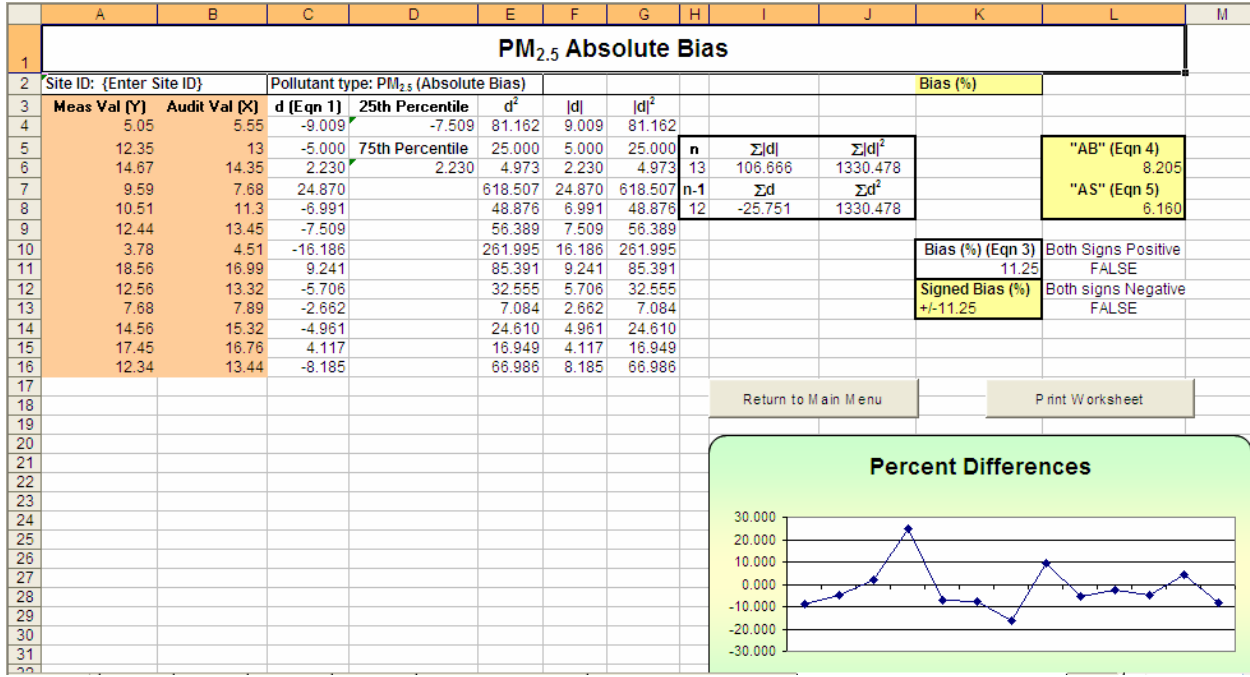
| | A | B | C | D | E | F | G | H | I | J | K | L | M |
|---|---|---|---|---|---|---|---|---|---|---|---|---|---|
| 1 | $PM_{2.5}$ Absolute Bias | | | | | | | | | | | | |
| 2 | Site ID: {Enter Site ID} | | Pollutant type: $PM_{2.5}$ (Absolute Bias) | | | | | | | | Bias (%) | | |
| 3 | Meas Val (Y) | Audit Val (X) | d (Eqn 1) | 25th Percentile | $d^2$ | \|d\| | $\|d\|^2$ | | | | | | |
| 4 | 5.05 | 5.55 | -9.009 | -7.509 | 81.162 | 9.009 | 81.162 | | | | | | |
| 5 | 12.35 | 13 | -5.000 | 75th Percentile | 25.000 | 5.000 | 25.000 | n | $\Sigma\|d\|$ | $\Sigma\|d\|^2$ | | "AB" (Eqn 4) | |
| 6 | 14.67 | 14.35 | 2.230 | 2.230 | 4.973 | 2.230 | 4.973 | 13 | 106.666 | 1330.478 | | 8.205 | |
| 7 | 9.59 | 7.68 | 24.870 | | 618.507 | 24.870 | 618.507 | n-1 | $\Sigma d$ | $\Sigma d^2$ | | "AS" (Eqn 5) | |
| 8 | 10.51 | 11.3 | -6.991 | | 48.876 | 6.991 | 48.876 | 12 | -25.751 | 1330.478 | | 6.160 | |
| 9 | 12.44 | 13.45 | -7.509 | | 56.389 | 7.509 | 56.389 | | | | | | |
| 10 | 3.78 | 4.51 | -16.186 | | 261.995 | 16.186 | 261.995 | | | | Bias (%) (Eqn 3) | Both Signs Positive | |
| 11 | 18.56 | 16.99 | 9.241 | | 85.391 | 9.241 | 85.391 | | | | 11.25 | FALSE | |
| 12 | 12.56 | 13.32 | -5.706 | | 32.555 | 5.706 | 32.555 | | | | Signed Bias (%) | Both signs Negative | |
| 13 | 7.68 | 7.89 | -2.662 | | 7.084 | 2.662 | 7.084 | | | | +/-11.25 | FALSE | |
| 14 | 14.56 | 15.32 | -4.961 | | 24.610 | 4.961 | 24.610 | | | | | | |
| 15 | 17.45 | 16.76 | 4.117 | | 16.949 | 4.117 | 16.949 | | | | | | |
| 16 | 12.34 | 13.44 | -8.185 | | 66.986 | 8.185 | 66.986 | | | | | | |

17 18 19 20 21 22 23 24 25 26 27 28 29 30 31

Return to Main Menu

Print Worksheet

Percent Differences

30.000
20.000
10.000
0.000
-10.000
-20.000
-30.000